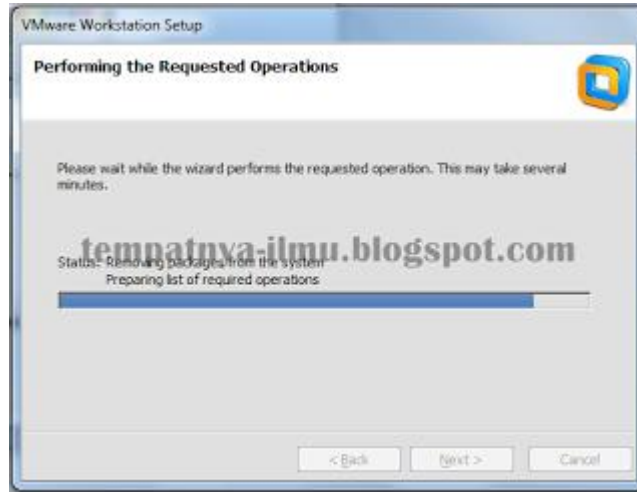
VMware Workstation Setup

Performing the Requested Operations

Please wait while the wizard performs the requested operation. This may take several minutes.

tempatnya-ilmu.blogspot.com

Status: Removing packages from the system
Preparing list of required operations

< Back

Next >

Cancel